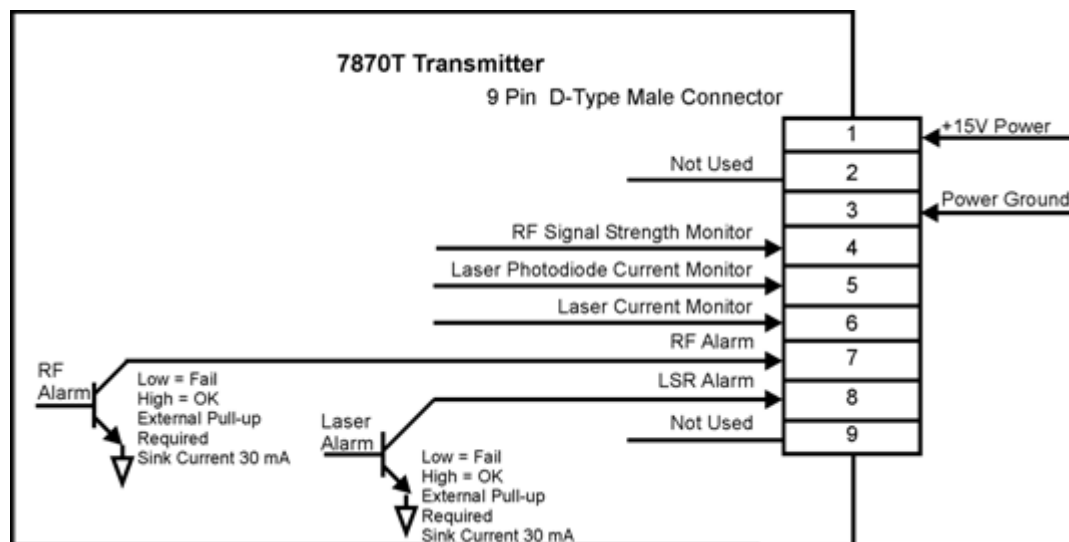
7870T Transmitter

9 Pin D-Type Male Connector

1
+15V Power

Not Used
2

3
Power Ground

RF Signal Strength Monitor
4

Laser Photodiode Current Monitor
5

Laser Current Monitor
6

RF Alarm
7

LSR Alarm
8

Not Used
9

RF Alarm

Low = Fail
High = OK
External Pull-up Required
Sink Current 30 mA

Laser Alarm

Low = Fail
High = OK
External Pull-up Required
Sink Current 30 mA